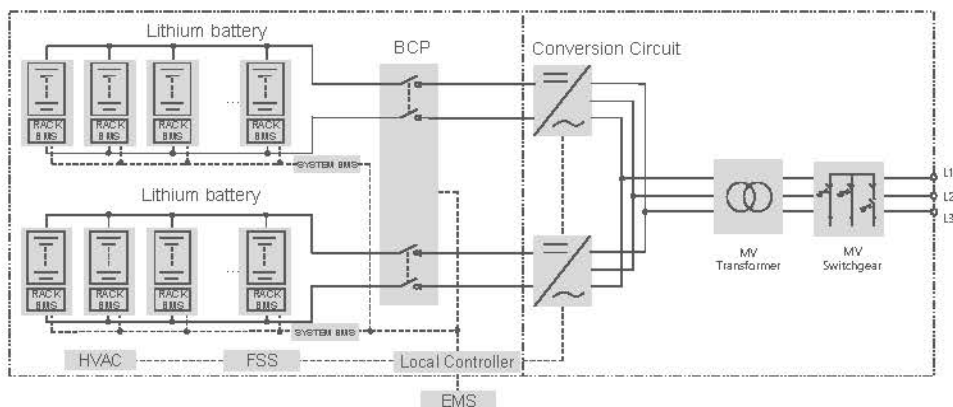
Lithium battery

RACK BMS

RACK BMS

RACK BMS

...

RACK BMS

SYSTEM BMS

BCP

Conversion Circuit

Lithium battery

RACK BMS

RACK BMS

RACK BMS

...

RACK BMS

SYSTEM BMS

MV Transformer

MV Switchgear

L1

L2

L3

HVAC

FSS

Local Controller

EMS